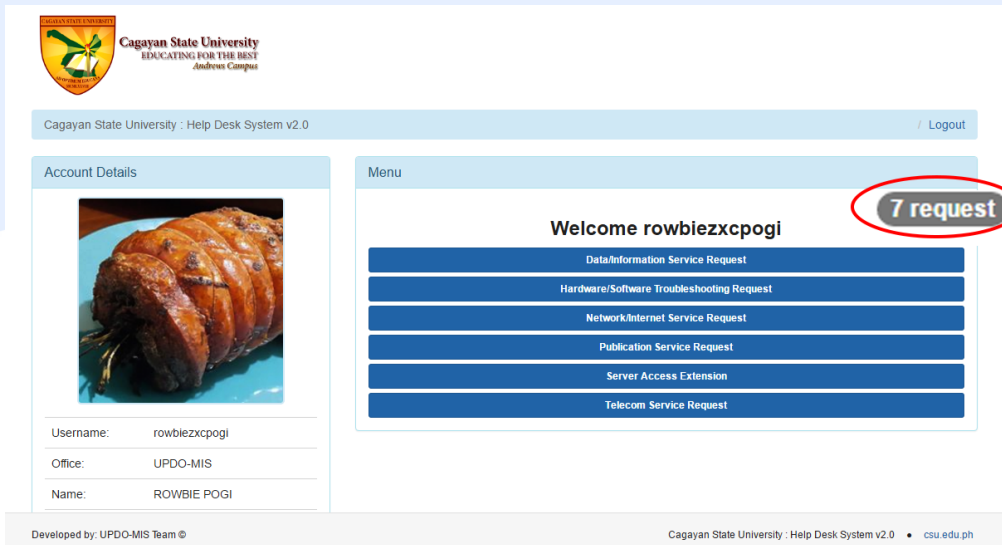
CAGAYAN STATE UNIVERSITY

Cagayan State University
EDUCATING FOR THE BEST
Andrews Campus

Cagayan State University : Help Desk System v2.0

/ Logout

Account Details

Menu

7 request

Welcome rowbiezxcpogi

Data/Information Service Request

Hardware/Software Troubleshooting Request

Network/Internet Service Request

Publication Service Request

Server Access Extension

Telecom Service Request

| | |
|---|---|
| Username: | rowbiezxcpogi |
| Office: | UPDO-MIS |
| Name: | ROWBIE POGI |

Developed by: UPDO-MIS Team ©

Cagayan State University : Help Desk System v2.0 • csu.edu.ph